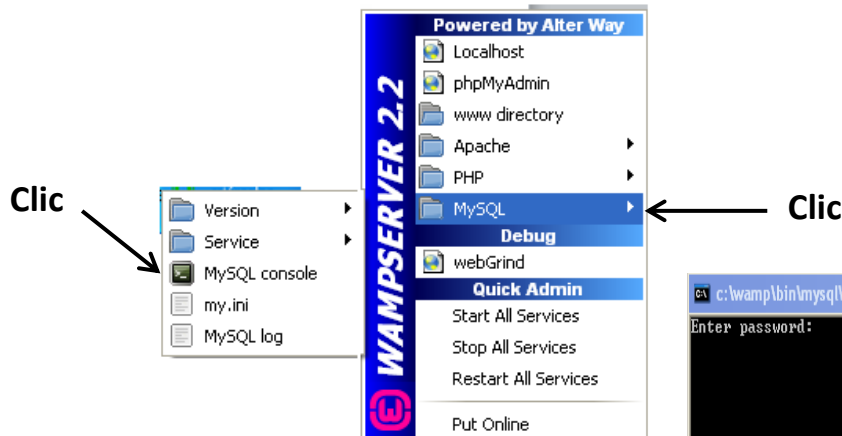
Clic

Version
Service
MySQL console
my.ini
MySQL log

WAMPSERVER 2.2

Powered by Alter Way
Localhost
phpMyAdmin
www directory
Apache
PHP
MySQL
Debug
webGrind
Quick Admin
Start All Services
Stop All Services
Restart All Services
Put Online

Clic

c:\wamp\bin\mysql\
Enter password: